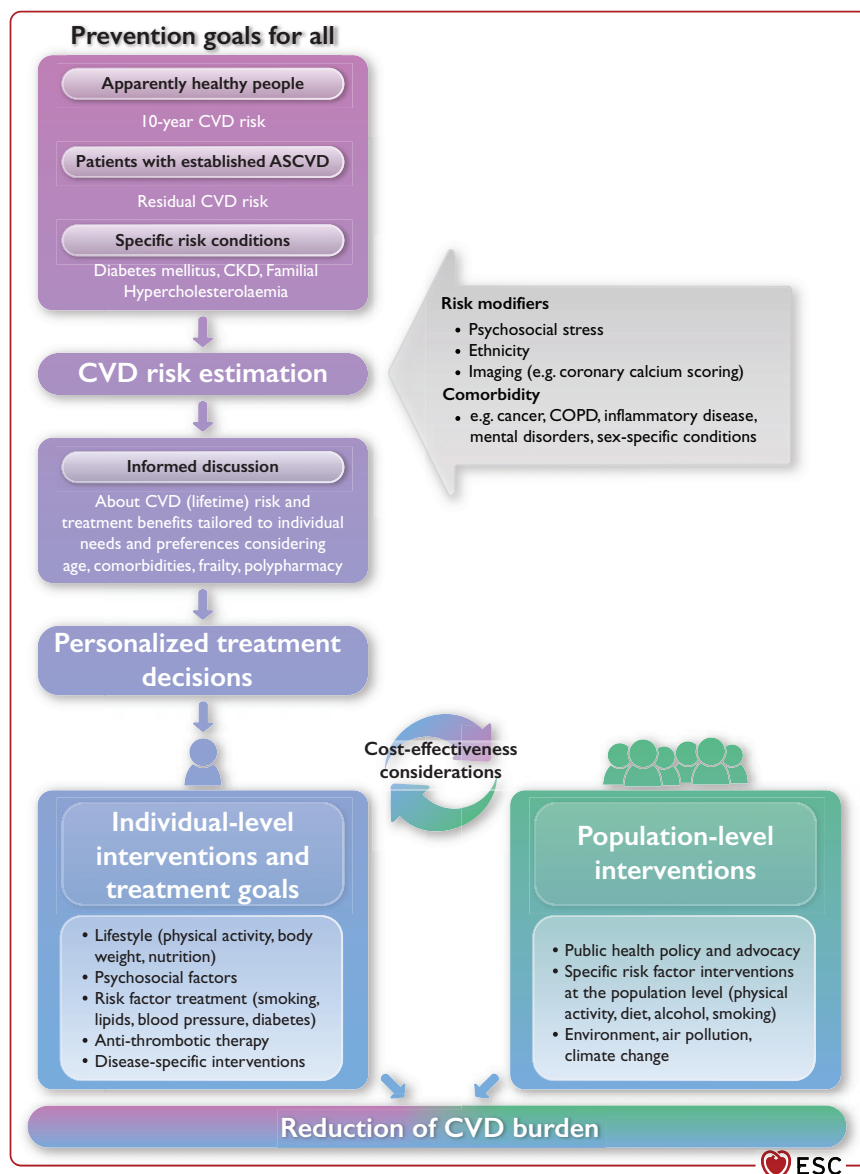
Prevention goals for all

Apparently healthy people

10-year CVD risk

Patients with established ASCVD

Residual CVD risk

Specific risk conditions

Diabetes mellitus, CKD, Familial Hypercholesterolaemia

Risk modifiers
• Psychosocial stress
• Ethnicity
• Imaging (e.g. coronary calcium scoring)
Comorbidity
• e.g. cancer, COPD, inflammatory disease, mental disorders, sex-specific conditions

CVD risk estimation

Informed discussion

About CVD (lifetime) risk and treatment benefits tailored to individual needs and preferences considering age, comorbidities, frailty, polypharmacy

Personalized treatment decisions

Cost-effectiveness considerations

Individual-level interventions and treatment goals

• Lifestyle (physical activity, body weight, nutrition)
• Psychosocial factors
• Risk factor treatment (smoking, lipids, blood pressure, diabetes)
• Anti-thrombotic therapy
• Disease-specific interventions

Population-level interventions

• Public health policy and advocacy
• Specific risk factor interventions at the population level (physical activity, diet, alcohol, smoking)
• Environment, air pollution, climate change

Reduction of CVD burden

ESC